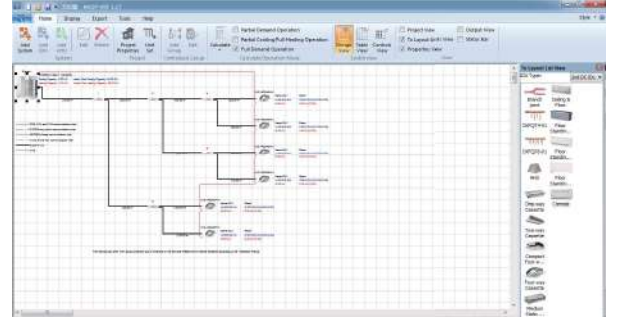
Home Display Export Tools Help

Partial Demand Operation
Partial Cooling/Full Heating Operation
Full Demand Operation

Project View
To Layout Unit View
Properties View
Output View
Status Bar

Calculate

IDU Layout List View
IDU Types

Branch joint
Ceiling & Floor
Floor standin...
Wall
Floor standin...
One-way Cassette
Concealed
Two-way Cassette
Compact Four-w...
Four-way Cassette
Medium Static...

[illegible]